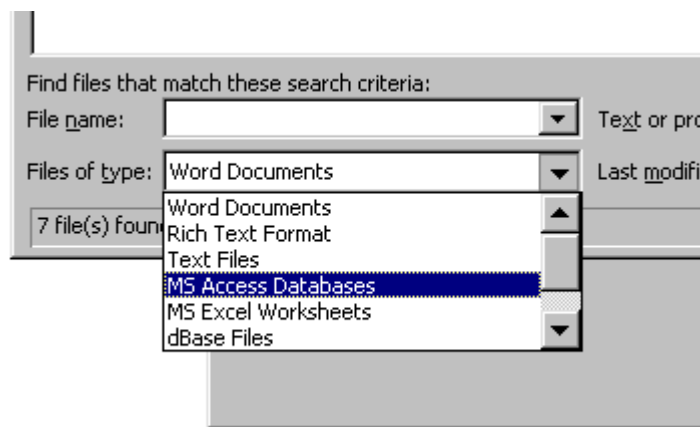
Find files that match these search criteria:

File name:

Text or pro

Files of type: Word Documents

Last modifi

7 file(s) found

Word Documents
Rich Text Format
Text Files
MS Access Databases
MS Excel Worksheets
dBase Files